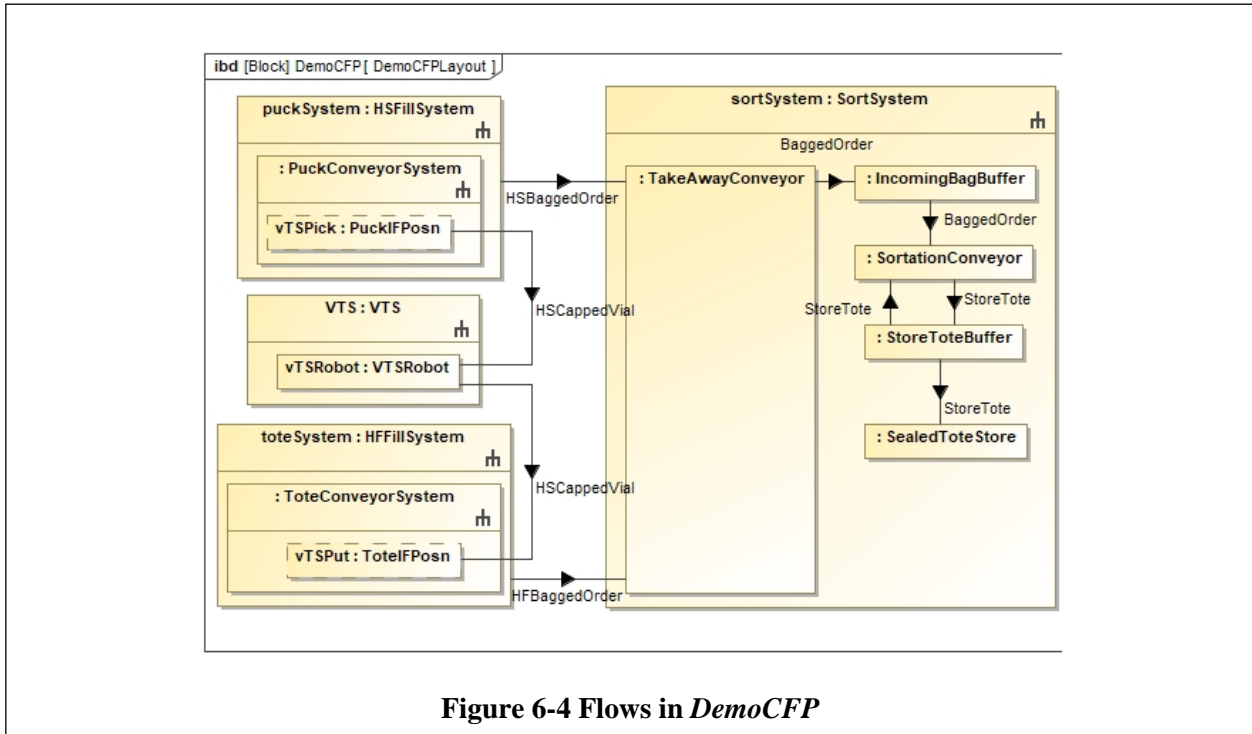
ibd [Block] DemoCFP [ DemoCFPLayout ]

puckSystem : HSFillSystem

: PuckConveyorSystem

vTSPick : PuckIFPosn

VTS : VTS

vTSRobot : VTSRobot

toteSystem : HFFillSystem

: ToteConveyorSystem

vTSPut : ToteIFPosn

HSBaggedOrder

HSCappedVial

HSCappedVial

HFBaggedOrder

sortSystem : SortSystem

BaggedOrder

: TakeAwayConveyor

: IncomingBagBuffer

BaggedOrder

: SortationConveyor

StoreTote

StoreTote

: StoreToteBuffer

StoreTote

: SealedToteStore

Figure 6-4 Flows in DemoCFP